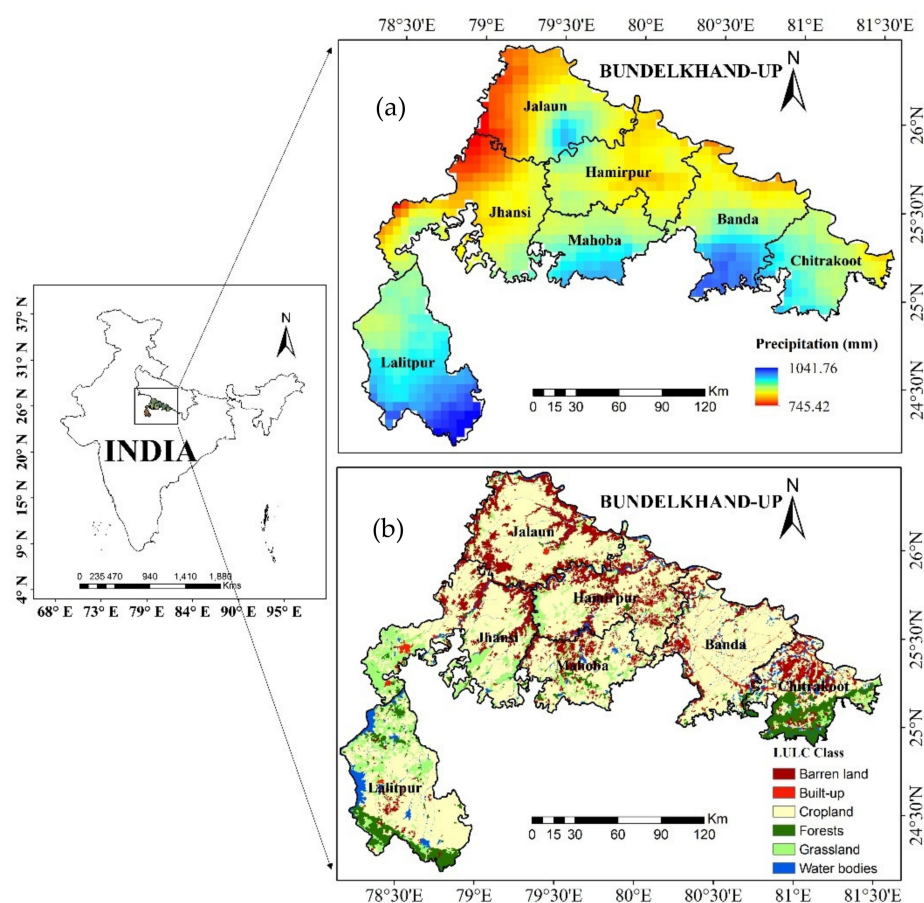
78°30'E 79°E 79°30'E 80°E 80°30'E 81°E 81°30'E

BUNDELKHAND-UP

(a)

N

Jalaun

Hamirpur

Jhansi

Banda

Mahoba

Chitrakoot

Lalitpur

Precipitation (mm)

1041.76

745.42

Km

0 15 30 60 90 120

26°N

25°30'N

25°N

24°30'N

N

INDIA

0 235 470 940 1,410 1,880
Kms

37° N

31° N

26° N

20° N

15° N

9° N

4° N

68° E 73° E 79° E 84° E 90° E 95° E

BUNDELKHAND-UP

(b)

N

Jalaun

Hamirpur

Jhansi

Mahoba

Banda

Chitrakoot

Lalitpur

LULC Class

Barren land

Built-up

Cropland

Forests

Grassland

Water bodies

Km

0 15 30 60 90 120

26°N

25°30'N

25°N

24°30'N

78°30'E 79°E 79°30'E 80°E 80°30'E 81°E 81°30'E